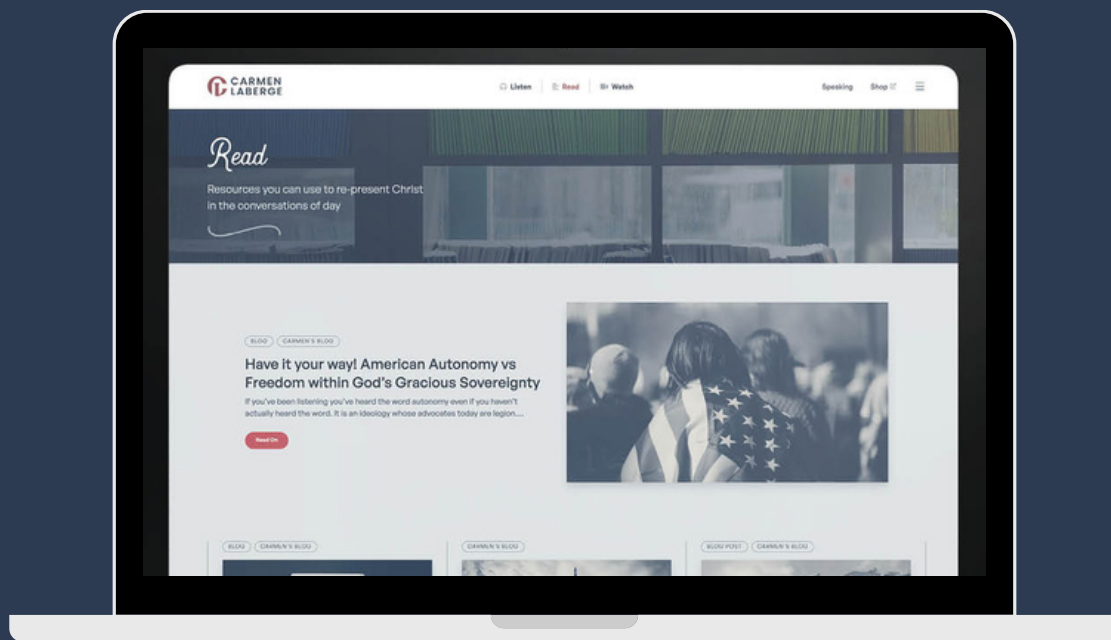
CARMEN LABERGE

Listen | Read | Watch

Speaking Shop

Read

Resources you can use to re-present Christ in the conversations of day

BLOG CARMEN'S BLOG

Have it your way! American Autonomy vs Freedom within God's Gracious Sovereignty

If you've been listening you've heard the word autonomy even if you haven't actually heard the word. It is an ideology whose advocates today are legion....

Read On

BLOG CARMEN'S BLOG

CARMEN'S BLOG

BLOG POST CARMEN'S BLOG